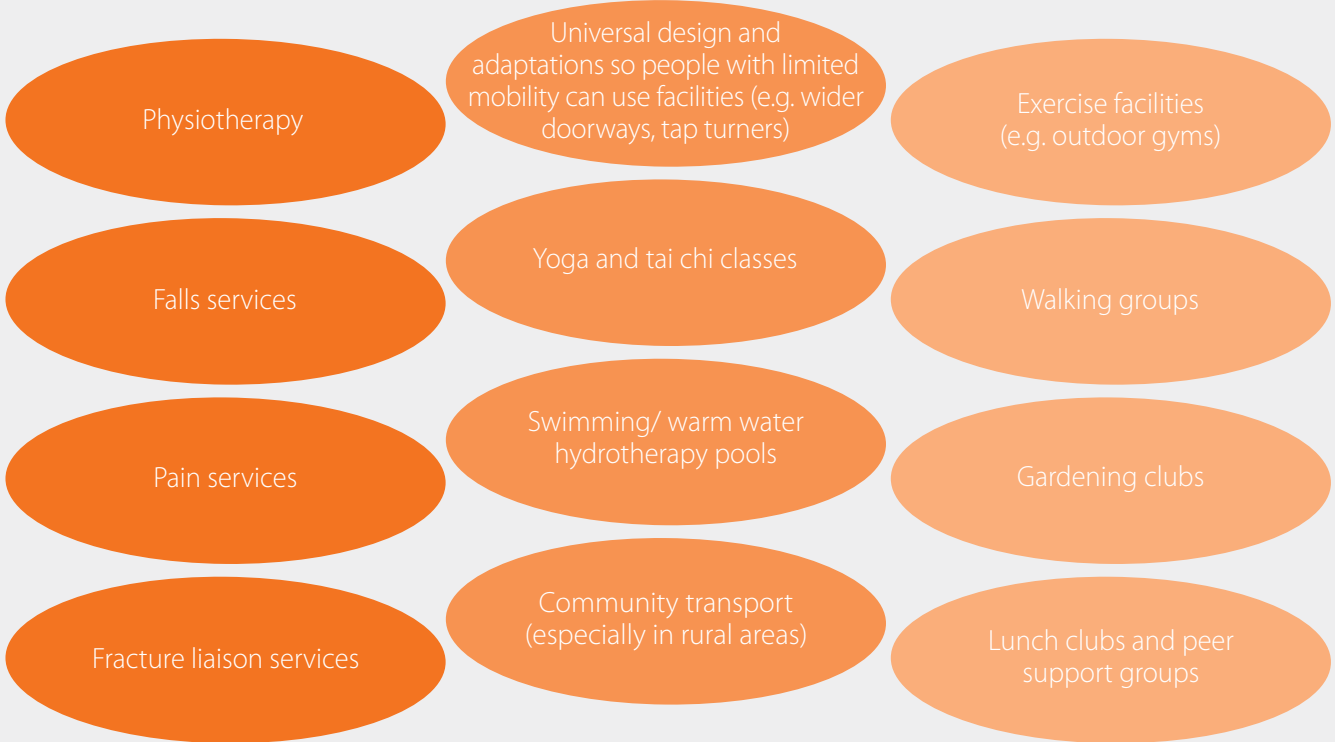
Physiotherapy

Falls services

Pain services

Fracture liaison services

Universal design and adaptations so people with limited mobility can use facilities (e.g. wider doorways, tap turners)

Yoga and tai chi classes

Swimming/ warm water hydrotherapy pools

Community transport (especially in rural areas)

Exercise facilities (e.g. outdoor gyms)

Walking groups

Gardening clubs

Lunch clubs and peer support groups